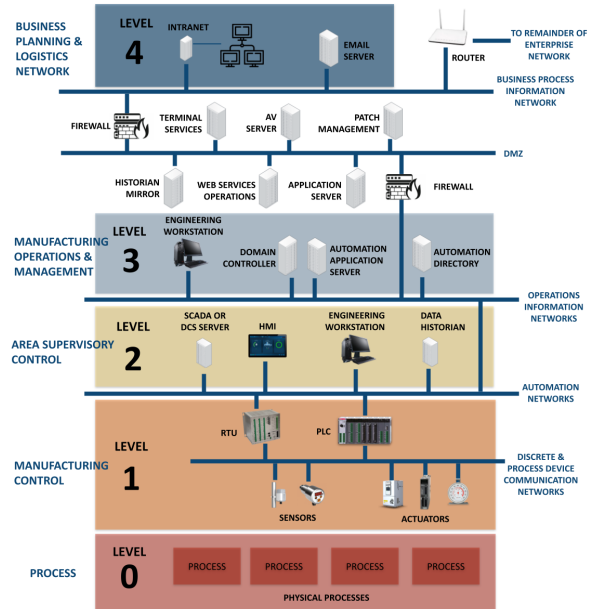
BUSINESS PLANNING & LOGISTICS NETWORK

LEVEL 4

INTRANET

EMAIL SERVER

ROUTER

TO REMAINDER OF ENTERPRISE NETWORK

BUSINESS PROCESS INFORMATION NETWORK

FIREWALL

TERMINAL SERVICES

AV SERVER

PATCH MANAGEMENT

DMZ

HISTORIAN MIRROR

WEB SERVICES OPERATIONS

APPLICATION SERVER

FIREWALL

MANUFACTURING OPERATIONS & MANAGEMENT

LEVEL 3

ENGINEERING WORKSTATION

DOMAIN CONTROLLER

AUTOMATION APPLICATION SERVER

AUTOMATION DIRECTORY

OPERATIONS INFORMATION NETWORKS

AREA SUPERVISORY CONTROL

LEVEL 2

SCADA OR DCS SERVER

HMI

ENGINEERING WORKSTATION

DATA HISTORIAN

AUTOMATION NETWORKS

MANUFACTURING CONTROL

LEVEL 1

RTU

PLC

DISCRETE & PROCESS DEVICE COMMUNICATION NETWORKS

SENSORS

ACTUATORS

PROCESS

LEVEL 0

PROCESS

PROCESS

PROCESS

PROCESS

PHYSICAL PROCESSES